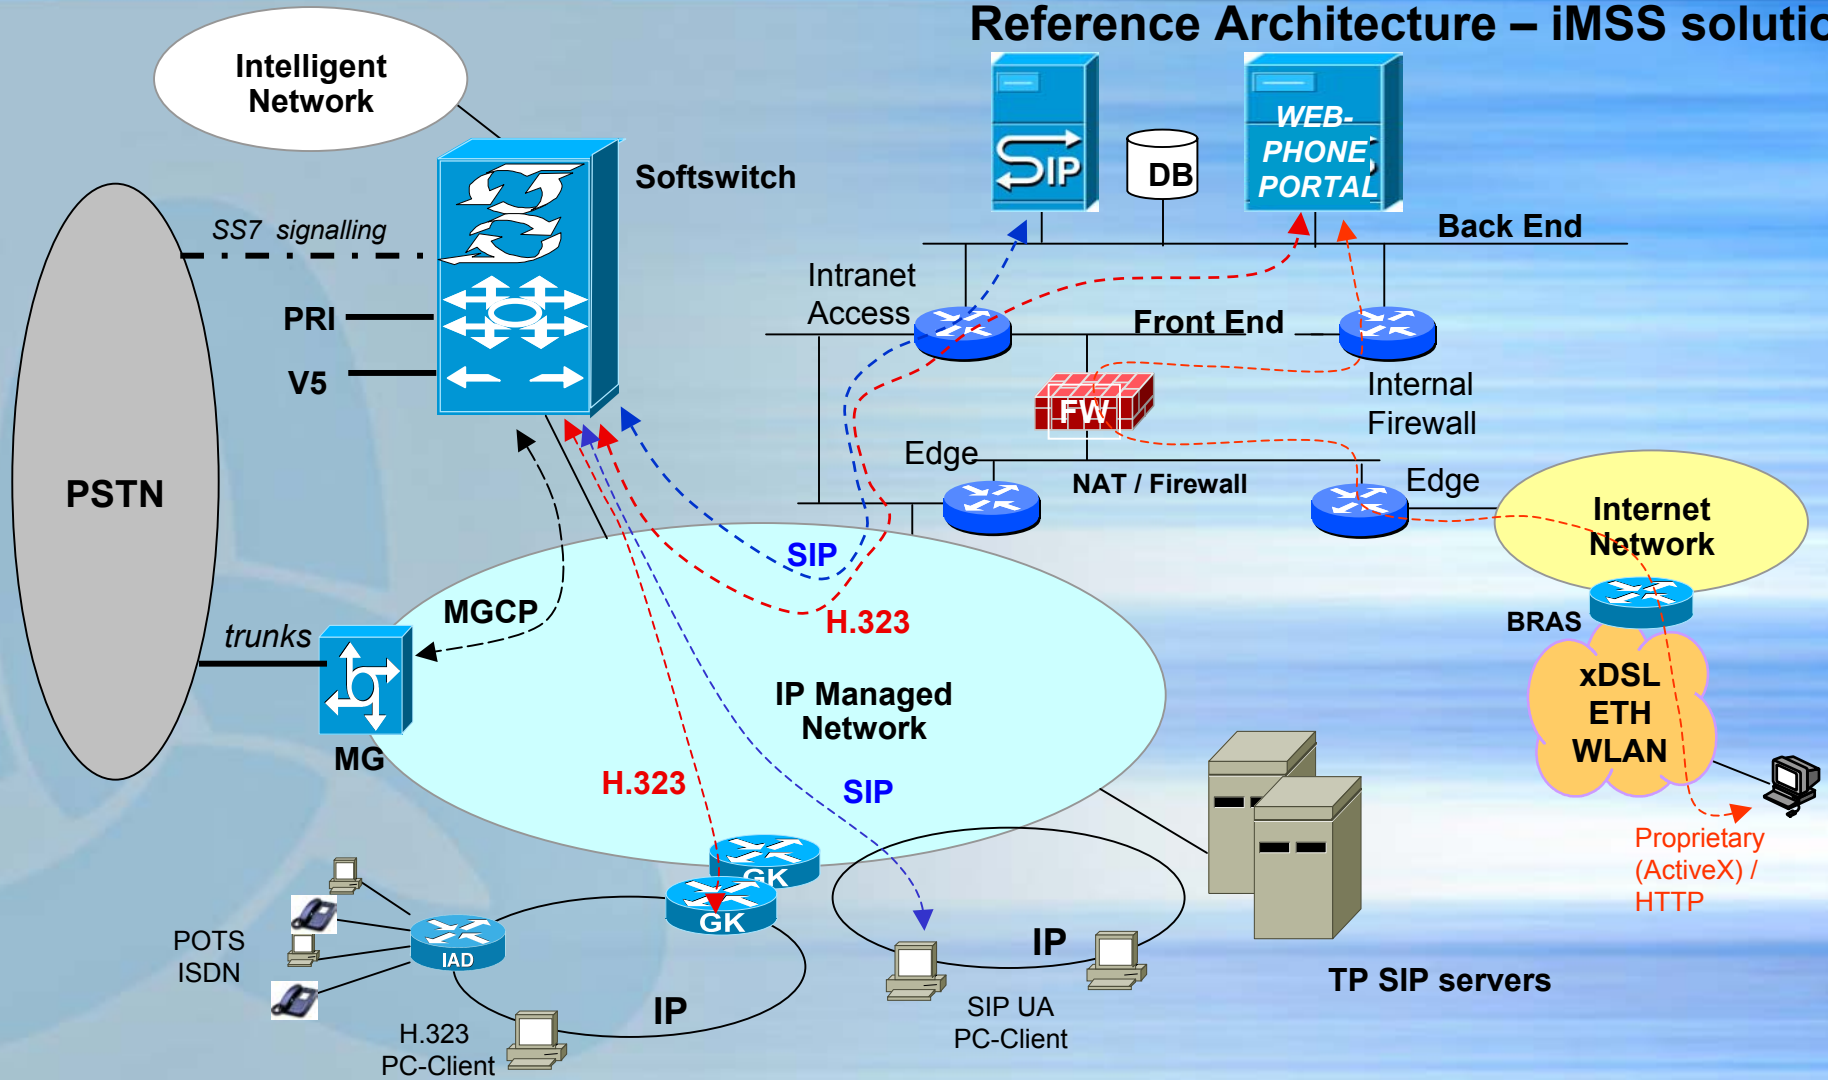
Reference Architecture – iMSS solutio

Intelligent Network

Softswitch

SS7 signalling

PRI

V5

PSTN

trunks

MG

MGCP

SIP

DB

WEB-PHONE PORTAL

Back End

Intranet Access

Front End

Internal Firewall

FW

Edge

NAT / Firewall

Edge

Internet Network

BRAS

xDSL ETH WLAN

Proprietary (ActiveX) / HTTP

SIP

H.323

IP Managed Network

H.323

SIP

GK

GK

IAD

POTS ISDN

IP

H.323 PC-Client

IP

SIP UA PC-Client

TP SIP servers